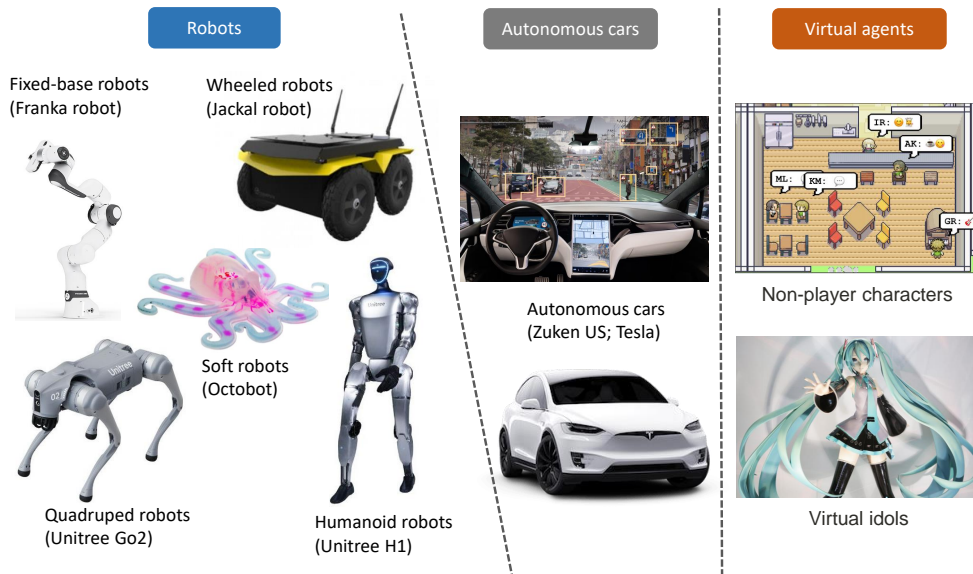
Robots

Fixed-base robots (Franka robot)

Wheeled robots (Jackal robot)

Soft robots (Octobot)

Quadruped robots (Unitree Go2)

Humanoid robots (Unitree H1)

Autonomous cars

Autonomous cars (Zuken US; Tesla)

Virtual agents

IR:

AK:

ML:

KM:

GR:

Non-player characters

Virtual idols